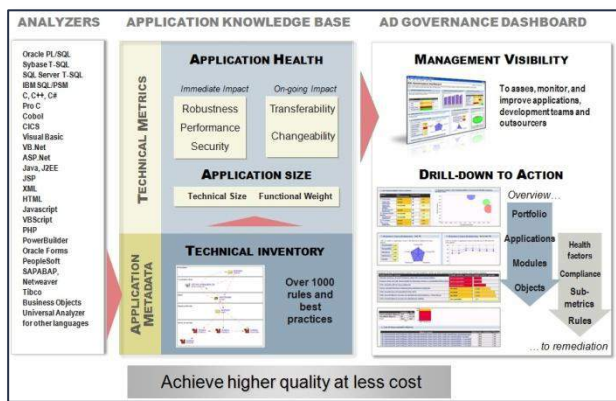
ANALYZERS

APPLICATION KNOWLEDGE BASE

AD GOVERNANCE DASHBOARD

Oracle PL/SQL
Sybase T-SQL
SQL Server T-SQL
IBM SQL/PSM
C, C++, C#
Pro C
Cobol
CICS
Visual Basic
VB.Net
ASP.Net
Java, J2EE
JSP
XML
HTML
Javascript
VBScript
PHP
PowerBuilder
Oracle Forms
PeopleSoft
SAP ABAP,
Netweaver
Tibco
Business Objects
Universal Analyzer for other languages

TECHNICAL METRICS

APPLICATION HEALTH

Immediate Impact

On-going Impact

Robustness
Performance
Security

Transferability
Changeability

APPLICATION SIZE

Technical Size

Functional Weight

APPLICATION METADATA

TECHNICAL INVENTORY

Over 1000 rules and best practices

MANAGEMENT VISIBILITY

To asses, monitor, and improve applications, development teams and outsourcers

DRILL-DOWN TO ACTION

Overview...

Portfolio
Applications
Modules
Objects

Health factors
Compliance
Sub-metrics
Rules

... to remediation

Achieve higher quality at less cost